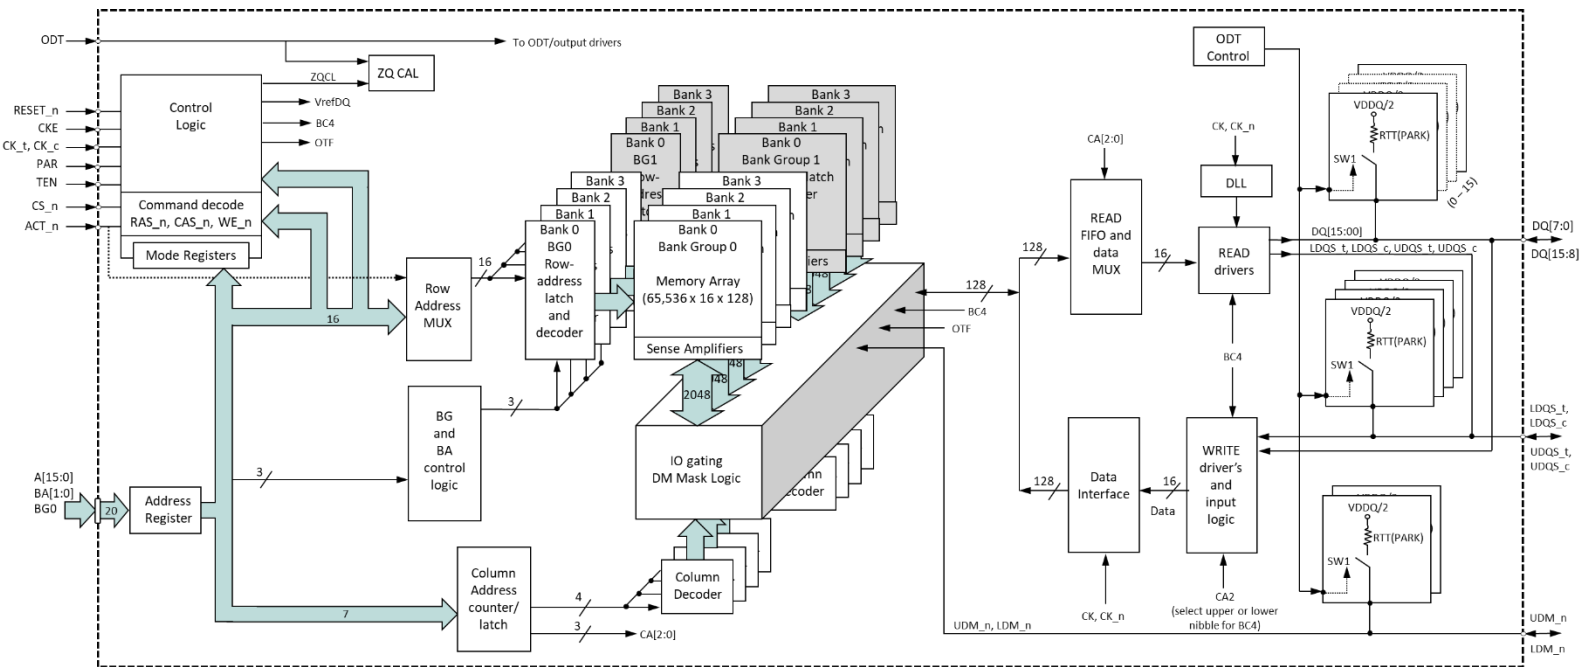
ODT
To ODT/output drivers
ZQCL
ZQ CAL
RESET_n
CKE
CK_t, CK_c
PAR
TEN
CS_n
ACT_n
Control Logic
VrefDQ
BC4
OTF
Command decode RAS_n, CAS_n, WE_n
Mode Registers
16
Row Address MUX
16
Bank 3
Bank 2
Bank 1
Bank 0
BG1
Bank 3
Bank 2
Bank 1
Bank 0
Bank Group 1
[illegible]atch
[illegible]er
Bank 3
Bank 2
Bank 1
Bank 0
BG0
Row-address latch and decoder
Bank 3
Bank 2
Bank 1
Bank 0
Bank Group 0
Memory Array (65,536 x 16 x 128)
Sense Amplifiers
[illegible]iers
48
48
48
2048
3
BG and BA control logic
3
IO gating DM Mask Logic
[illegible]mn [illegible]ecoder
A[15:0]
BA[1:0]
BG0
20
Address Register
Column Address counter/ latch
7
4
3
Column Decoder
CA[2:0]
128
BC4
OTF
CA[2:0]
128
READ FIFO and data MUX
16
CK, CK_n
DLL
READ drivers
BC4
ODT Control
VDDQ/2
RTT(PARK)
SW1
(0 – 15)
DQ[15:00]
LDQS_t, LDQS_c, UDQS_t, UDQS_c
DQ[7:0]
DQ[15:8]
VDDQ/2
RTT(PARK)
SW1
LDQS_t,
LDQS_c
UDQS_t,
UDQS_c
128
Data Interface
16
Data
WRITE driver's and input logic
VDDQ/2
RTT(PARK)
SW1
CK, CK_n
CA2
(select upper or lower nibble for BC4)
UDM_n, LDM_n
UDM_n
LDM_n